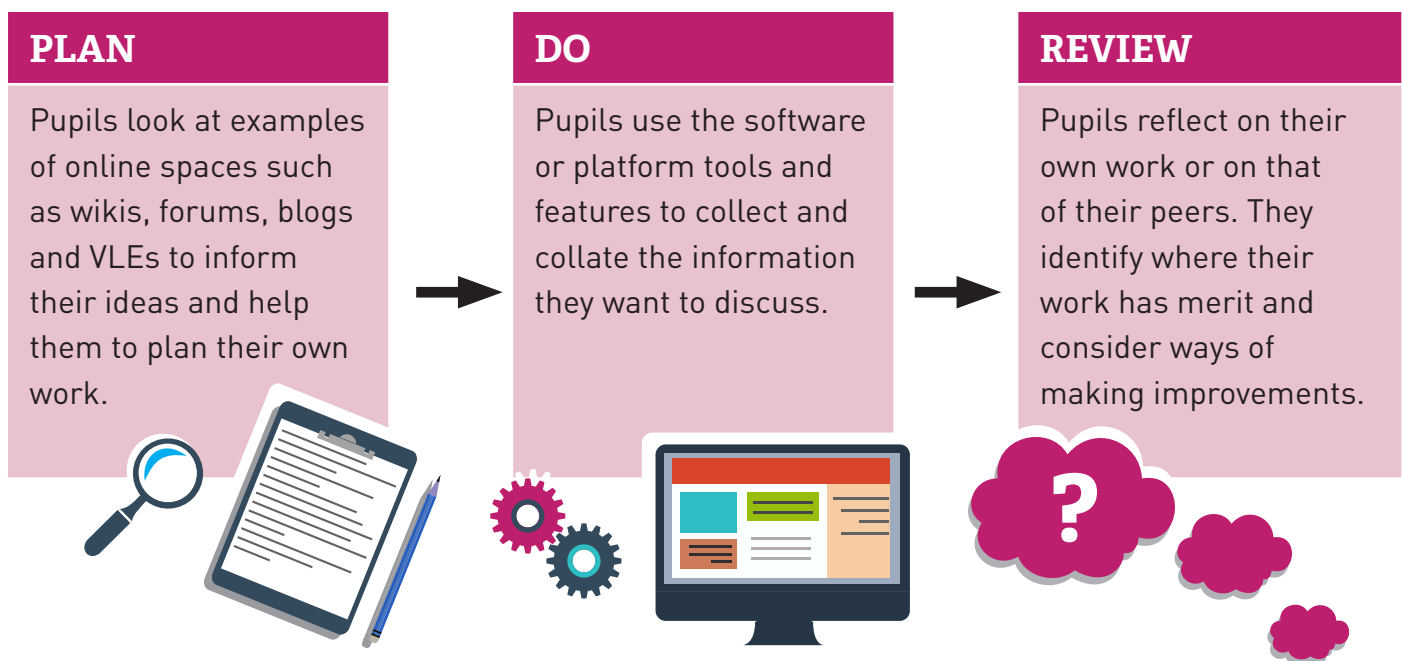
PLAN

Pupils look at examples of online spaces such as wikis, forums, blogs and VLEs to inform their ideas and help them to plan their own work.

DO

Pupils use the software or platform tools and features to collect and collate the information they want to discuss.

REVIEW

Pupils reflect on their own work or on that of their peers. They identify where their work has merit and consider ways of making improvements.

?